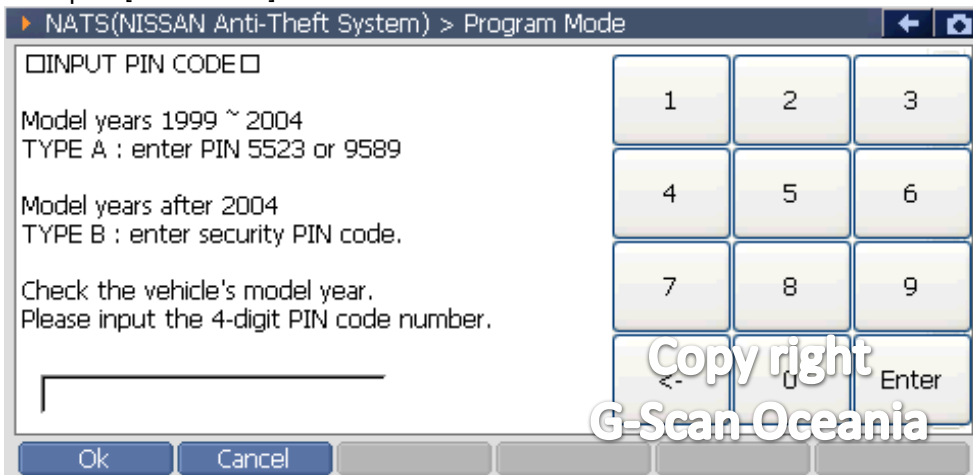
NATS(NISSAN Anti-Theft System) > Program Mode

□INPUT PIN CODE□

Model years 1999 ~ 2004
TYPE A : enter PIN 5523 or 9589

Model years after 2004
TYPE B : enter security PIN code.

Check the vehicle's model year.
Please input the 4-digit PIN code number.

1 2 3
4 5 6
7 8 9
<- 0 Enter

Copy right
G-Scan Oceania

Ok Cancel